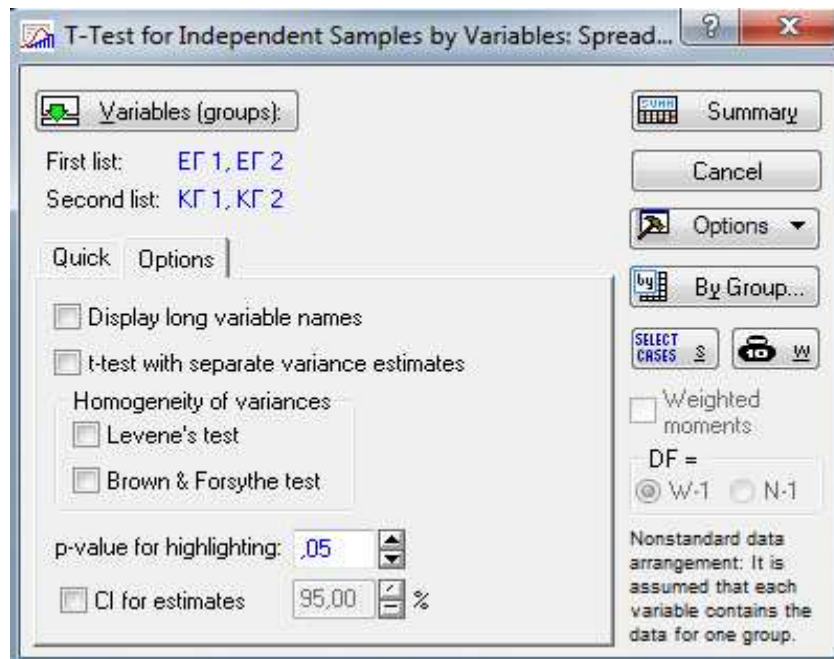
T-Test for Independent Samples by Variables: Spread...

?

X

Variables (groups):

First list: ΕΓ 1, ΕΓ 2

Second list: ΚΓ 1, ΚΓ 2

Quick

Options

Display long variable names

t-test with separate variance estimates

Homogeneity of variances

Levene's test

Brown & Forsythe test

p-value for highlighting: ,05

CI for estimates 95,00 %

SUMM

Summary

Cancel

Options

By Group...

SELECT CASES S

W

Weighted moments

DF =

W-1

N-1

Nonstandard data arrangement: It is assumed that each variable contains the data for one group.